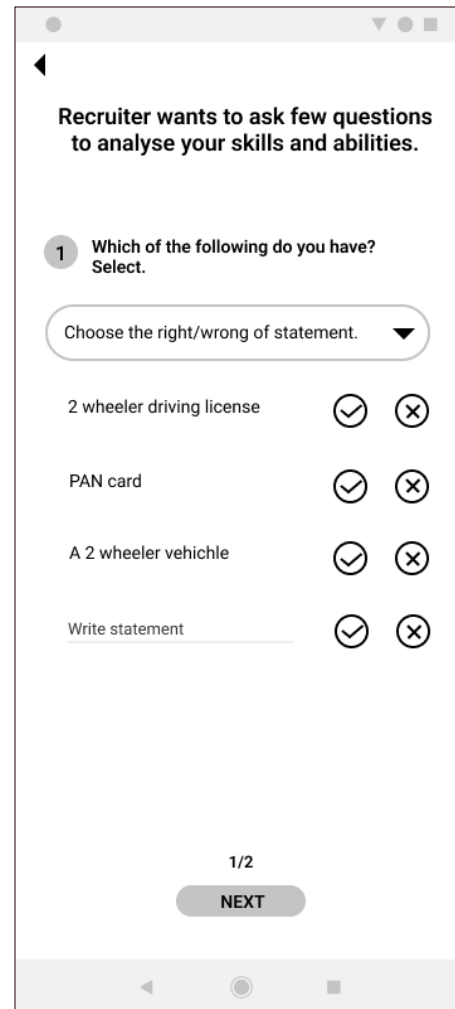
Recruiter wants to ask few questions to analyse your skills and abilities.

1 Which of the following do you have? Select.

Choose the right/wrong of statement.

2 wheeler driving license

PAN card

A 2 wheeler vehichle

Write statement

1/2

NEXT